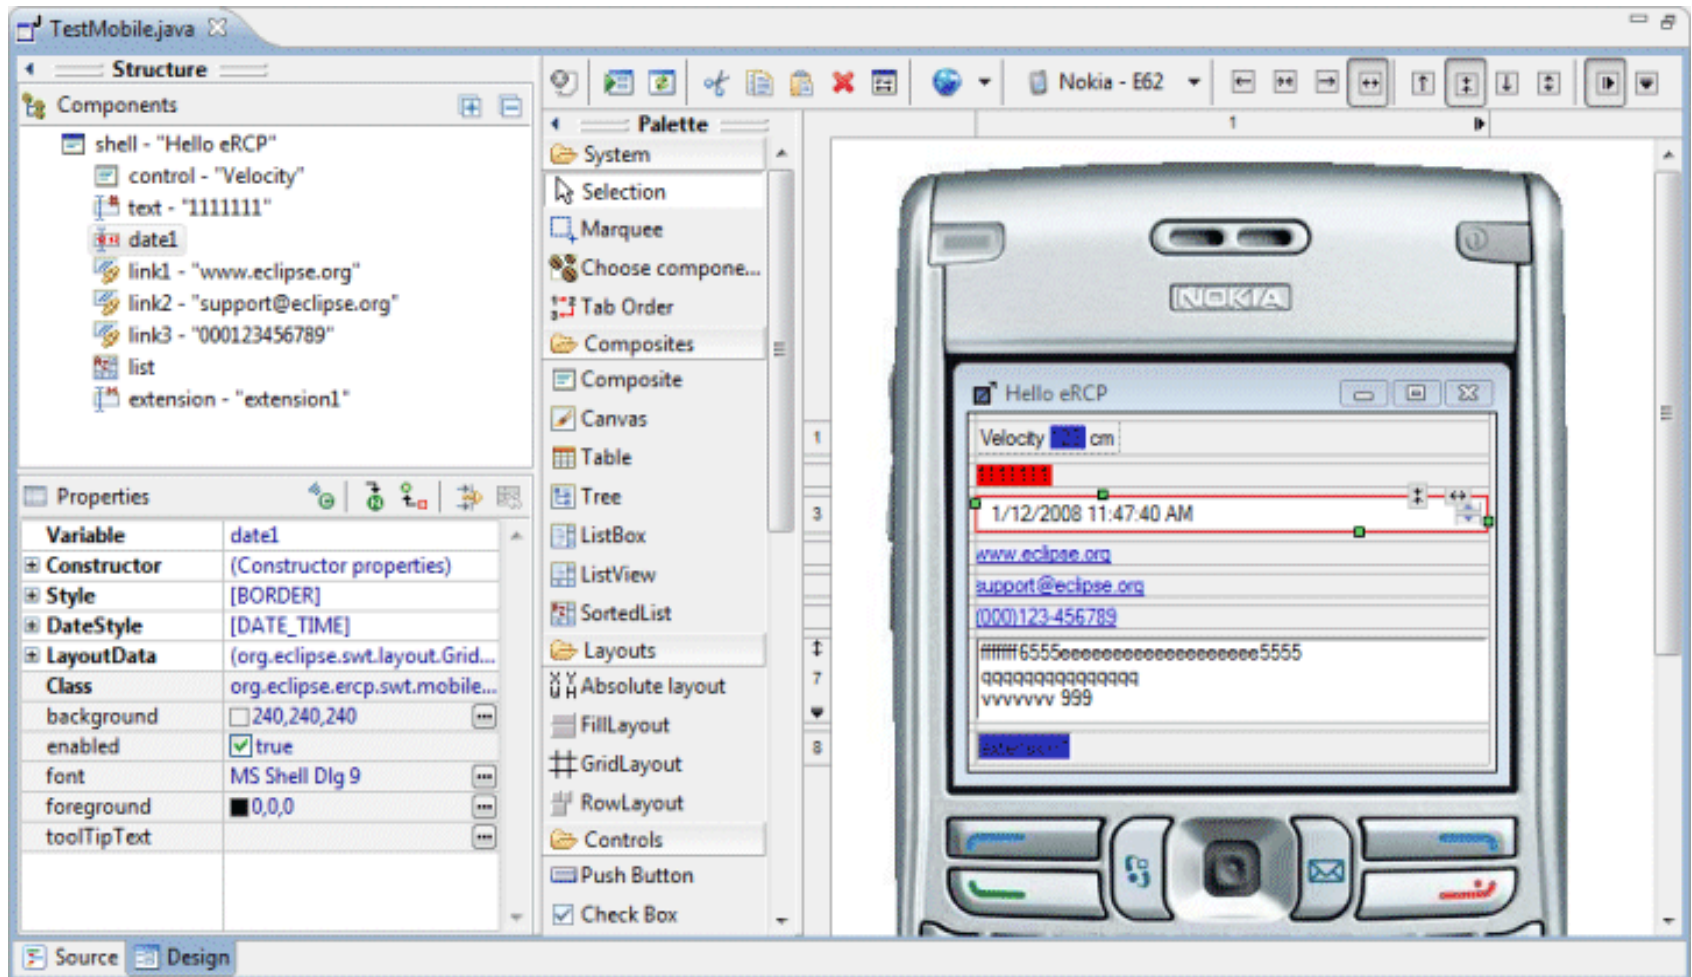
TestMobile.java

Structure

Components

shell - "Hello eRCP"
control - "Velocity"
text - "1111111"
date1
link1 - "www.eclipse.org"
link2 - "support@eclipse.org"
link3 - "000123456789"
list
extension - "extension1"

Properties

| Variable | date1 |
|---|---|
| Constructor | (Constructor properties) |
| Style | [BORDER] |
| DateStyle | [DATE_TIME] |
| LayoutData | (org.eclipse.swt.layout.Grid... |
| Class | org.eclipse.ercp.swt.mobile... |
| background | 240,240,240 |
| enabled | true |
| font | MS Shell Dlg 9 |
| foreground | 0,0,0 |
| toolTipText | |

Nokia - E62

Palette

System
Selection
Marquee
Choose compone...
Tab Order
Composites
Composite
Canvas
Table
Tree
ListBox
ListView
SortedList
Layouts
Absolute layout
FillLayout
GridLayout
RowLayout
Controls
Push Button
Check Box

1
1
3
7
8

NOKIA

Hello eRCP

Velocity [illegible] cm
1111111
1/12/2008 11:47:40 AM
www.eclipse.org
support@eclipse.org
(000)123-456789
ffffff6555eeeeeeeeeeeeeeeeeeee5555
qqqqqqqqqqqqqq
vvvvvvv 999
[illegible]

Source Design